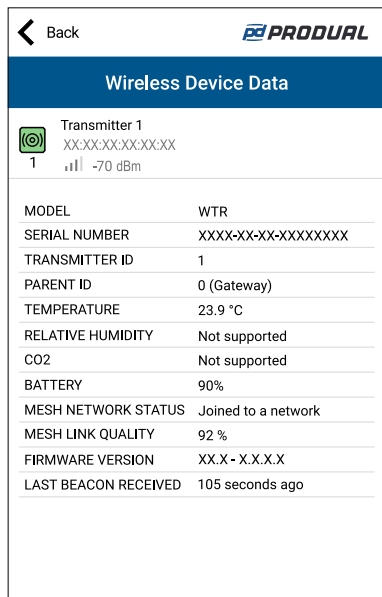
Back

pd PRODUAL

Wireless Device Data

Transmitter 1
XX:XX:XX:XX:XX:XX
-70 dBm
1

| MODEL | WTR |
|---|---|
| SERIAL NUMBER | XXXX-XX-XX-XXXXXXXX |
| TRANSMITTER ID | 1 |
| PARENT ID | 0 (Gateway) |
| TEMPERATURE | 23.9 °C |
| RELATIVE HUMIDITY | Not supported |
| CO2 | Not supported |
| BATTERY | 90% |
| MESH NETWORK STATUS | Joined to a network |
| MESH LINK QUALITY | 92 % |
| FIRMWARE VERSION | XX.X - X.X.X.X |
| LAST BEACON RECEIVED | 105 seconds ago |